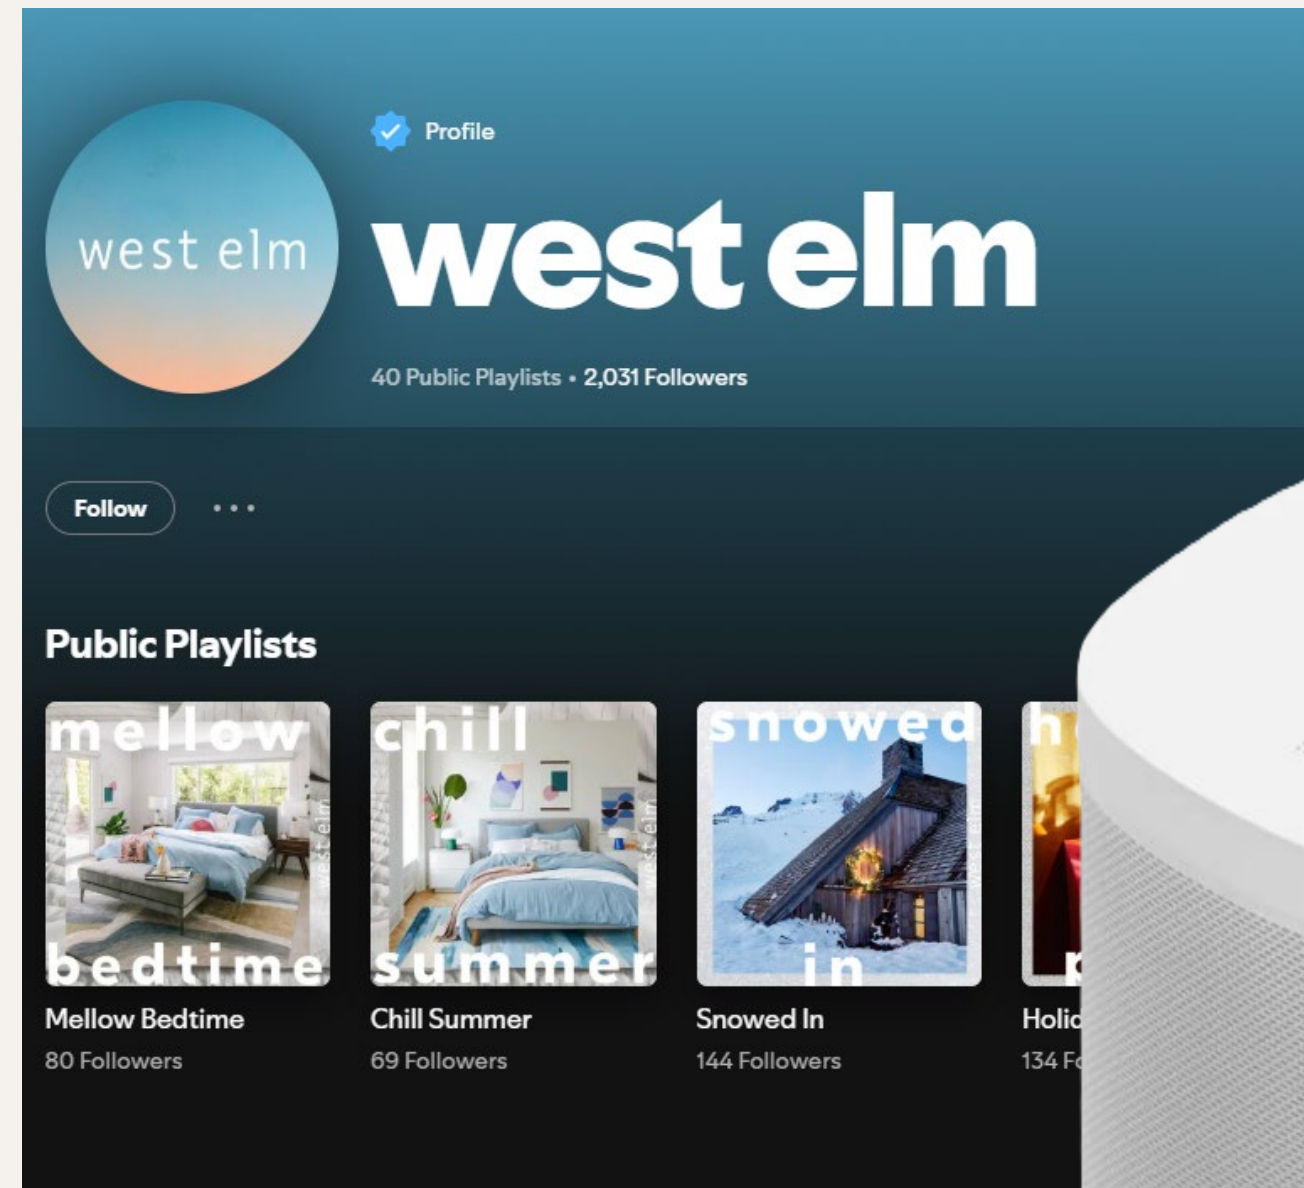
west elm

Profile

west elm

40 Public Playlists • 2,031 Followers

Follow

• • •

Public Playlists

mellow bedtime
west elm

Mellow Bedtime
80 Followers

chill summer
west elm

Chill Summer
69 Followers

snowed in
west elm

Snowed In
144 Followers

h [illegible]

Holi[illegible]
134 F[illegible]